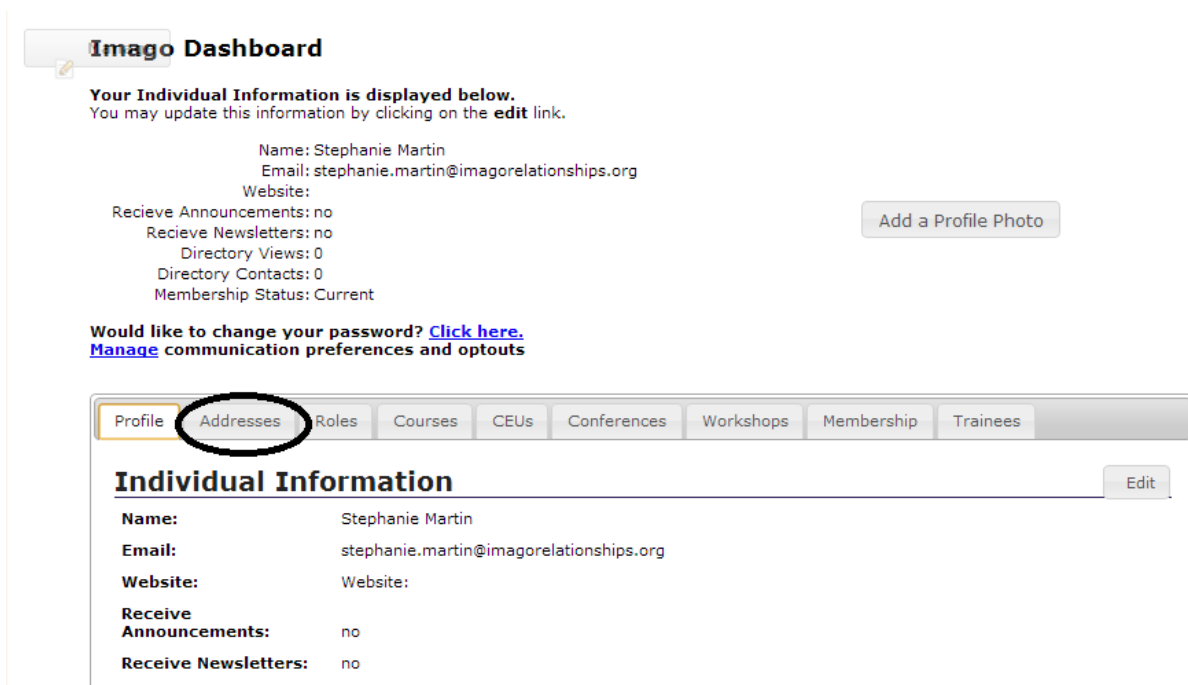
Imago Dashboard

Your Individual Information is displayed below.
You may update this information by clicking on the edit link.

Name: Stephanie Martin
Email: stephanie.martin@imagorelationships.org
Website:
Recieve Announcements: no
Recieve Newsletters: no
Directory Views: 0
Directory Contacts: 0
Membership Status: Current

Add a Profile Photo

Would like to change your password? Click here.
Manage communication preferences and optouts

Profile | Addresses | Roles | Courses | CEUs | Conferences | Workshops | Membership | Trainees

Individual Information

Edit

| | |
|---|---|
| Name: | Stephanie Martin |
| Email: | stephanie.martin@imagorelationships.org |
| Website: | Website: |
| Receive Announcements: | no |
| Receive Newsletters: | no |